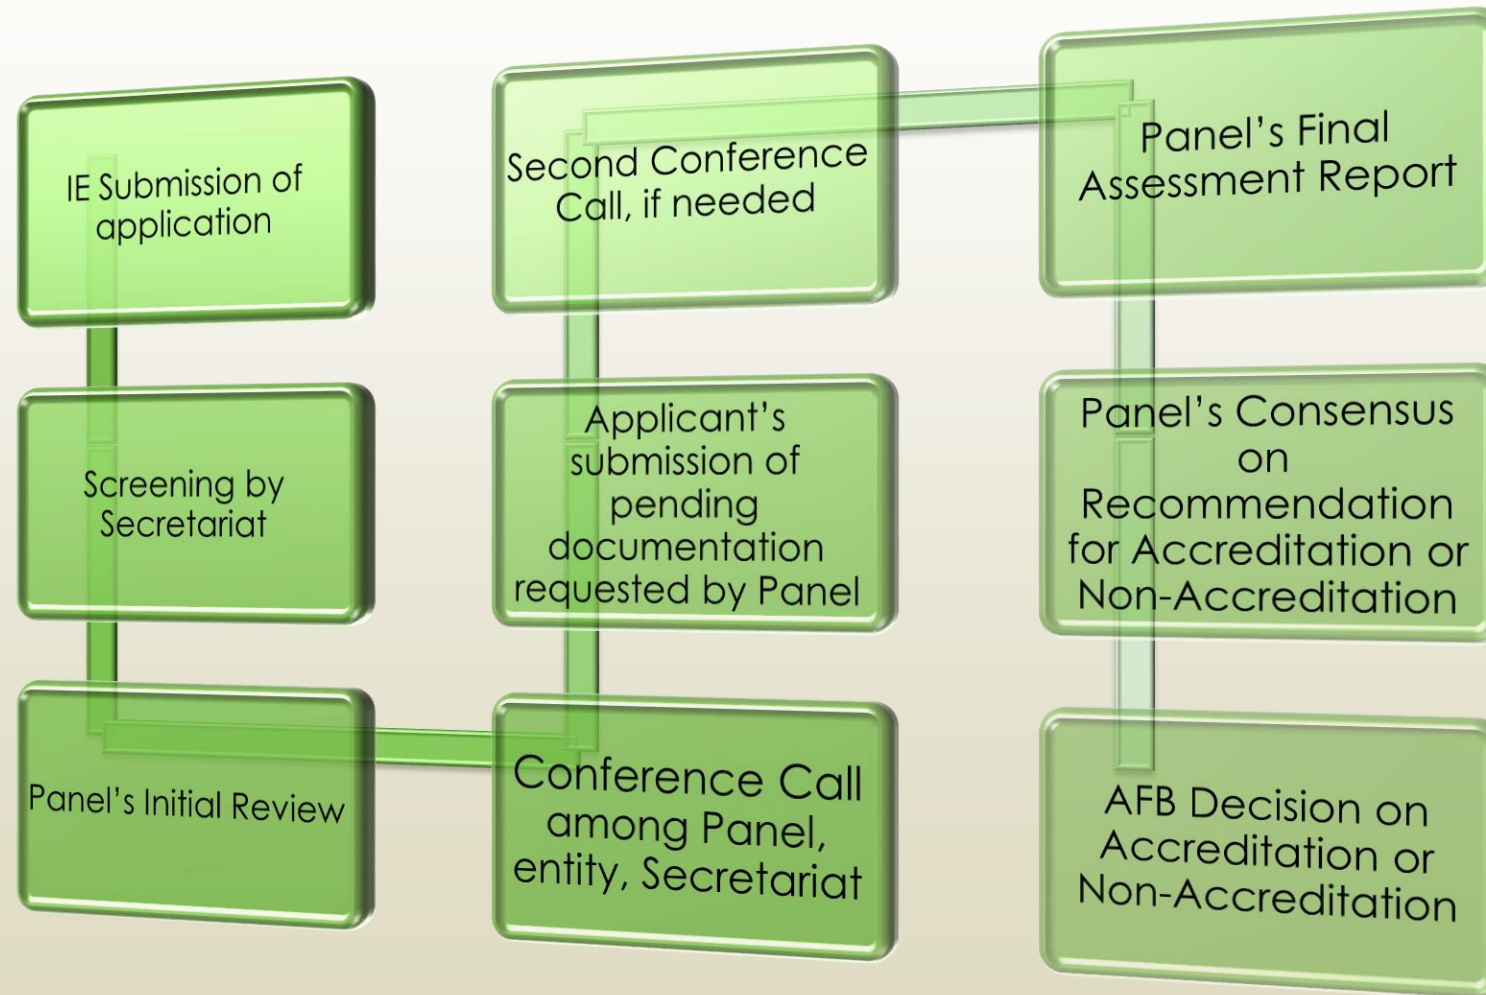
IE Submission of application

Screening by Secretariat

Panel's Initial Review

Conference Call among Panel, entity, Secretariat

Applicant's submission of pending documentation requested by Panel

Second Conference Call, if needed

Panel's Final Assessment Report

Panel's Consensus on Recommendation for Accreditation or Non-Accreditation

AFB Decision on Accreditation or Non-Accreditation